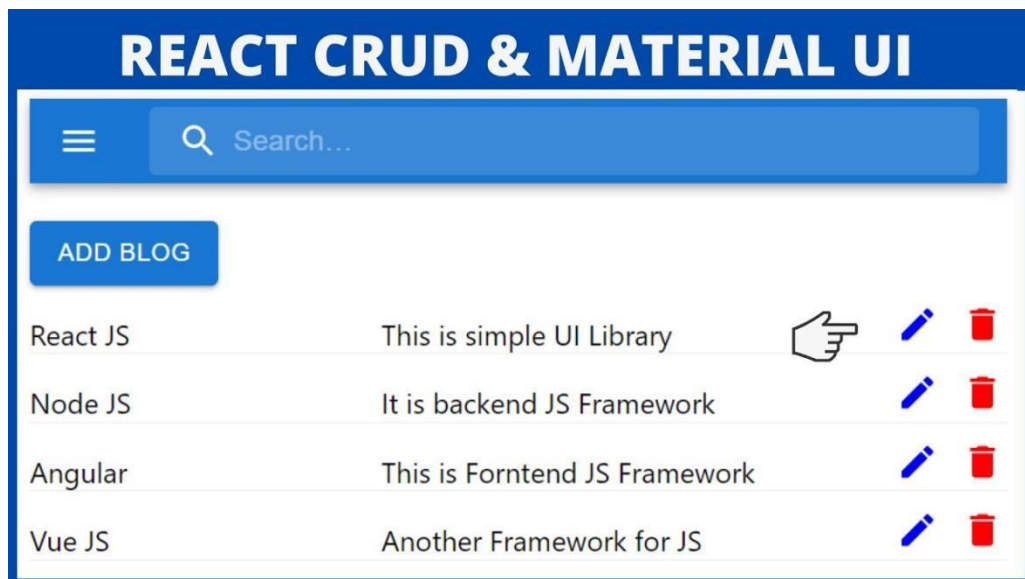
REACT CRUD & MATERIAL UI

Search...

ADD BLOG

| | |
|---|---|
| React JS | This is simple UI Library |
| Node JS | It is backend JS Framework |
| Angular | This is Forntend JS Framework |
| Vue JS | Another Framework for JS |